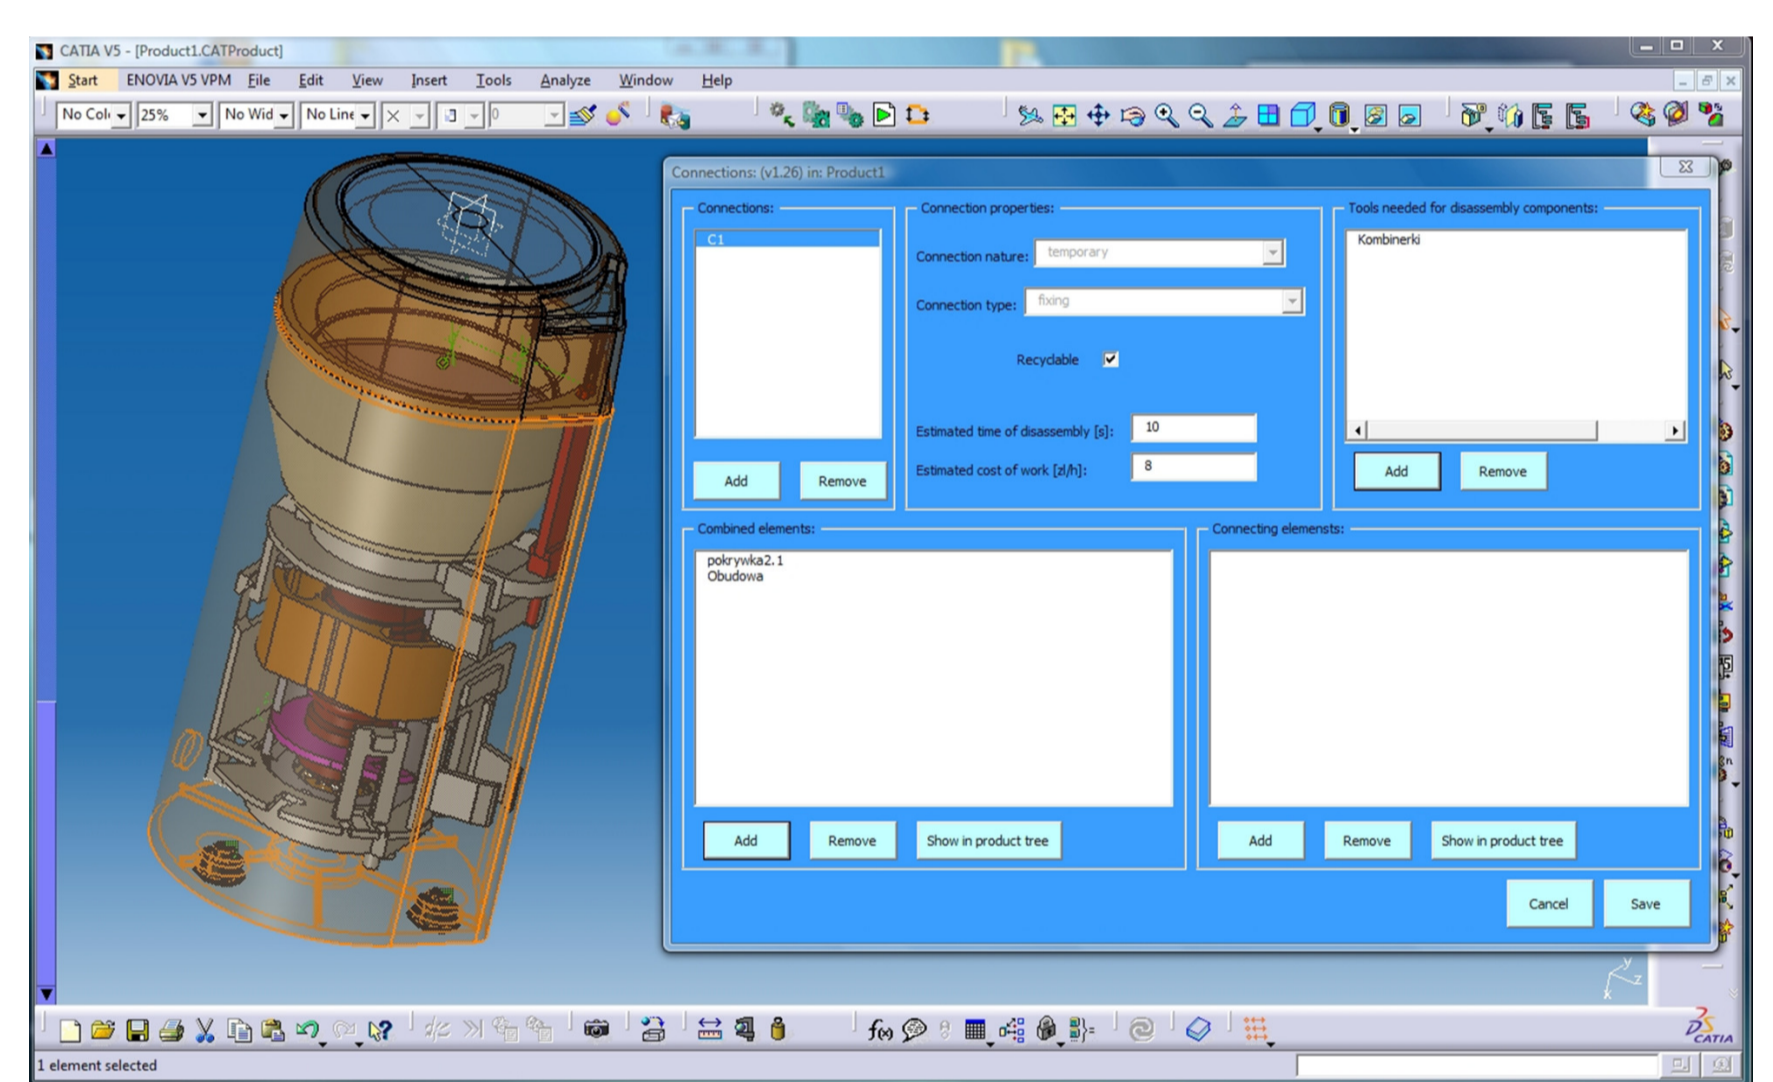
CATIA V5 - [Product1.CATProduct]

Start ENOVIA V5 VPM File Edit View Insert Tools Analyze Window Help

No Col 25% No Wid No Line 0

Connections: (v1.26) in: Product1

Connections:

C1

Add Remove

Connection properties:

Connection nature: temporary

Connection type: fixing

Recyclable

Estimated time of disassembly [s]: 10

Estimated cost of work [zl/h]: 8

Tools needed for disassembly components:

Kombinerki

Add Remove

Combined elements:

pokrywka2.1
Obudowa

Add Remove Show in product tree

Connecting elements:

Add Remove Show in product tree

Cancel Save

1 element selected